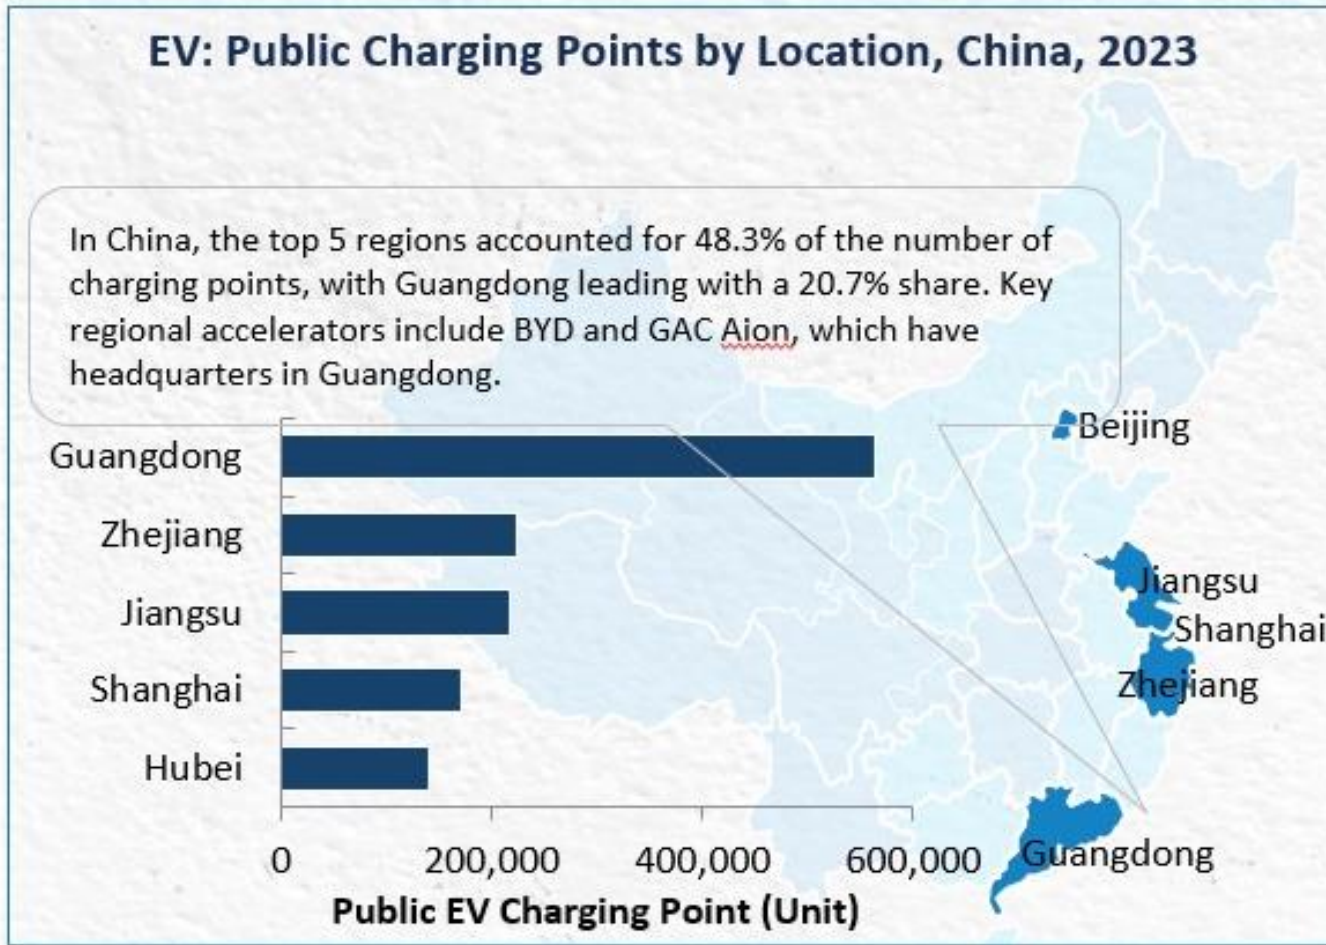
EV: Public Charging Points by Location, China, 2023

In China, the top 5 regions accounted for 48.3% of the number of charging points, with Guangdong leading with a 20.7% share. Key regional accelerators include BYD and GAC Aion, which have headquarters in Guangdong.

Guangdong
Zhejiang
Jiangsu
Shanghai
Hubei

0
200,000
400,000
600,000
Public EV Charging Point (Unit)

Beijing
Jiangsu
Shanghai
Zhejiang
Guangdong